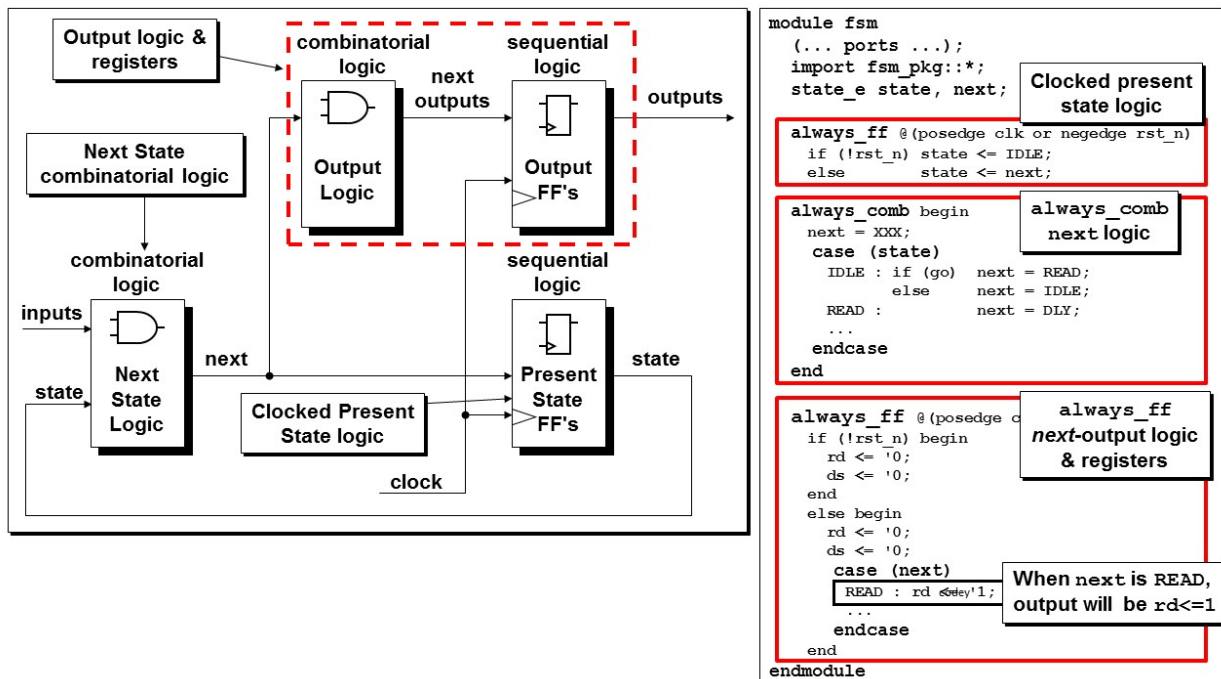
Output logic & registers

combinatorial logic

sequential logic

next outputs

outputs

Output Logic

Output FF's

Next State combinatorial logic

combinatorial logic

sequential logic

inputs

next

state

state

Next State Logic

Present State FF's

Clocked Present State logic

clock

module fsm
(... ports ...);
import fsm_pkg::*;
state_e state, next;

Clocked present state logic

always_ff @(posedge clk or negedge rst_n)
if (!rst_n) state <= IDLE;
else state <= next;

always_comb begin
next = XXX;
case (state)
IDLE : if (go) next = READ;
else next = IDLE;
READ : next = DLY;
...
endcase
end

always_comb next logic

always_ff @(posedge c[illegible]
if (!rst_n) begin
rd <= '0;
ds <= '0;
end
else begin
rd <= '0;
ds <= '0;
case (next)
READ : rd <= '1;
...
endcase
end
endmodule

always_ff next-output logic & registers

When next is READ, output will be rd<=1